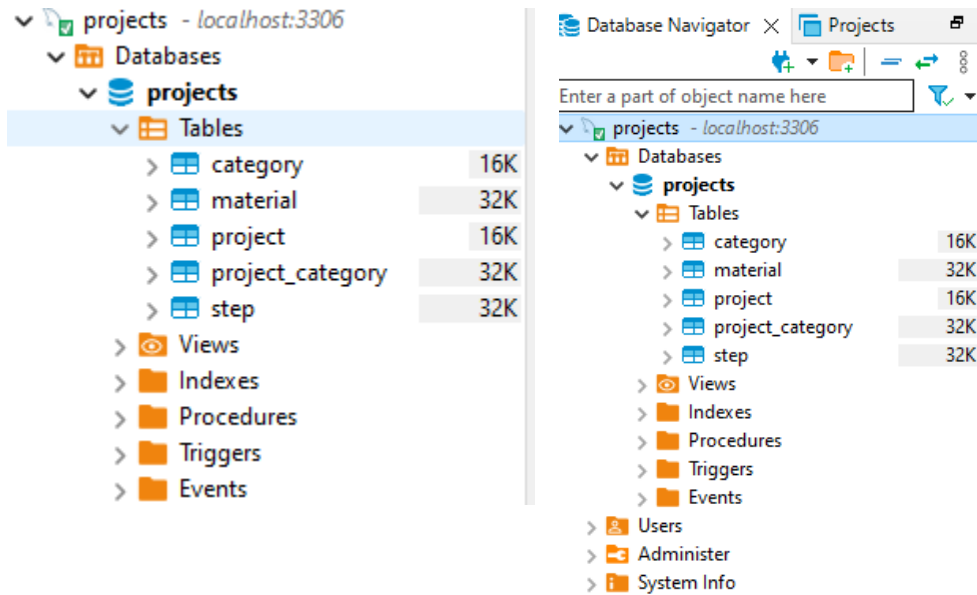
projects - localhost:3306
Databases
projects
Tables
category 16K
material 32K
project 16K
project_category 32K
step 32K
Views
Indexes
Procedures
Triggers
Events

Database Navigator
Projects
Enter a part of object name here
projects - localhost:3306
Databases
projects
Tables
category 16K
material 32K
project 16K
project_category 32K
step 32K
Views
Indexes
Procedures
Triggers
Events
Users
Administer
System Info